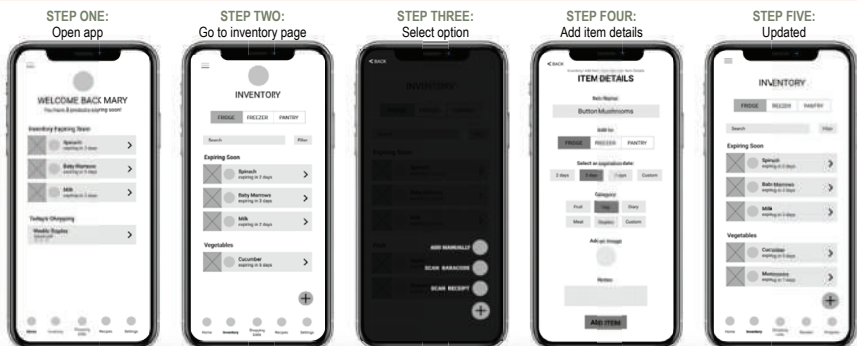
STEP ONE:
Open app

WELCOME BACK MARY
You have 3 products expiring soon!

Inventory Expiring Soon
Spinach
expiring in 2 days
Baby Marrows
expiring in 3 days
Milk
expiring in 3 days

Today's Shopping
Weekly Staples

Home Inventory Shopping Lists Recipes Settings

STEP TWO:
Go to inventory page

INVENTORY
FRIDGE FREEZER PANTRY
Search Filter

Expiring Soon
Spinach
expiring in 2 days
Baby Marrows
expiring in 3 days
Milk
expiring in 3 days

Vegetables
Cucumber
expiring in 5 days

Home Inventory Shopping Lists Recipes Settings

STEP THREE:
Select option

< BACK
INVENTORY
ADD MANUALLY
SCAN BARACODE
SCAN RECEIPT

STEP FOUR:
Add item details

< BACK
ITEM DETAILS
Item Name:
Button Mushrooms
Add to:
FRIDGE FREEZER PANTRY
Select an expiration date:
3 days 5 days 7 days Custom
Category:
Fruit Veg Dairy
Meat Staples Custom
Add an image
Notes:
ADD ITEM

STEP FIVE:
Updated

INVENTORY
FRIDGE FREEZER PANTRY
Search Filter

Expiring Soon
Spinach
expiring in 2 days
Baby Marrows
expiring in 3 days
Milk
expiring in 3 days

Vegetables
Cucumber
expiring in 5 days
Mushrooms
expiring in 7 days

Home Inventory Shopping Lists Recipes Settings